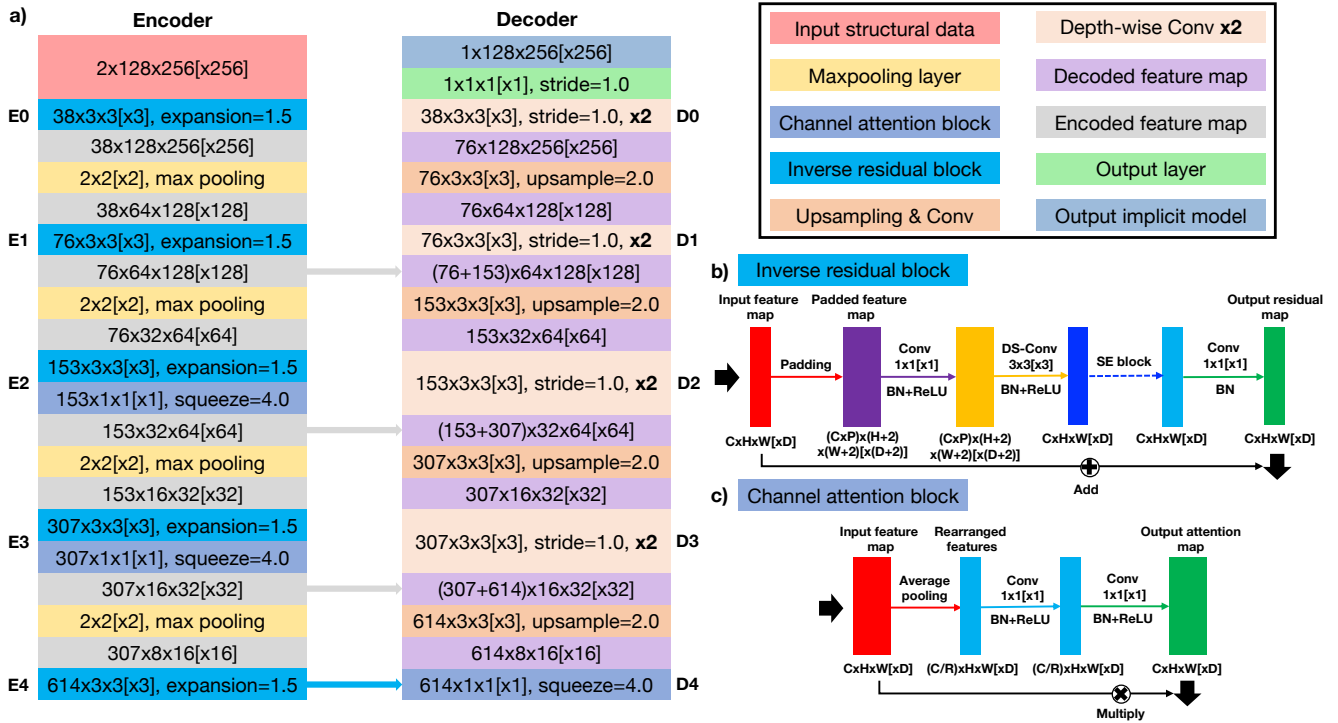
a)

Encoder

2x128x256[x256]

E0 38x3x3[x3], expansion=1.5

38x128x256[x256]

2x2[x2], max pooling

38x64x128[x128]

E1 76x3x3[x3], expansion=1.5

76x64x128[x128]

2x2[x2], max pooling

76x32x64[x64]

E2 153x3x3[x3], expansion=1.5

153x1x1[x1], squeeze=4.0

153x32x64[x64]

2x2[x2], max pooling

153x16x32[x32]

E3 307x3x3[x3], expansion=1.5

307x1x1[x1], squeeze=4.0

307x16x32[x32]

2x2[x2], max pooling

307x8x16[x16]

E4 614x3x3[x3], expansion=1.5

Decoder

1x128x256[x256]

1x1x1[x1], stride=1.0

38x3x3[x3], stride=1.0, **x2** D0

76x128x256[x256]

76x3x3[x3], upsample=2.0

76x64x128[x128]

76x3x3[x3], stride=1.0, **x2** D1

(76+153)x64x128[x128]

153x3x3[x3], upsample=2.0

153x32x64[x64]

153x3x3[x3], stride=1.0, **x2** D2

(153+307)x32x64[x64]

307x3x3[x3], upsample=2.0

307x16x32[x32]

307x3x3[x3], stride=1.0, **x2** D3

(307+614)x16x32[x32]

614x3x3[x3], upsample=2.0

614x8x16[x16]

614x1x1[x1], squeeze=4.0 D4

Input structural data

Maxpooling layer

Channel attention block

Inverse residual block

Upsampling & Conv

Depth-wise Conv **x2**

Decoded feature map

Encoded feature map

Output layer

Output implicit model

b) Inverse residual block

Input feature map

Padded feature map

Padding

Conv 1x1[x1]

BN+ReLU

DS-Conv 3x3[x3]

BN+ReLU

SE block

Conv 1x1[x1]

BN

Output residual map

CxHxW[xD]

(CxP)x(H+2) x(W+2)[x(D+2)]

(CxP)x(H+2) x(W+2)[x(D+2)]

CxHxW[xD]

CxHxW[xD]

CxHxW[xD]

Add

c) Channel attention block

Input feature map

Rearranged features

Average pooling

Conv 1x1[x1]

BN+ReLU

Conv 1x1[x1]

BN+ReLU

Output attention map

CxHxW[xD]

(C/R)xHxW[xD]

(C/R)xHxW[xD]

CxHxW[xD]

Multiply